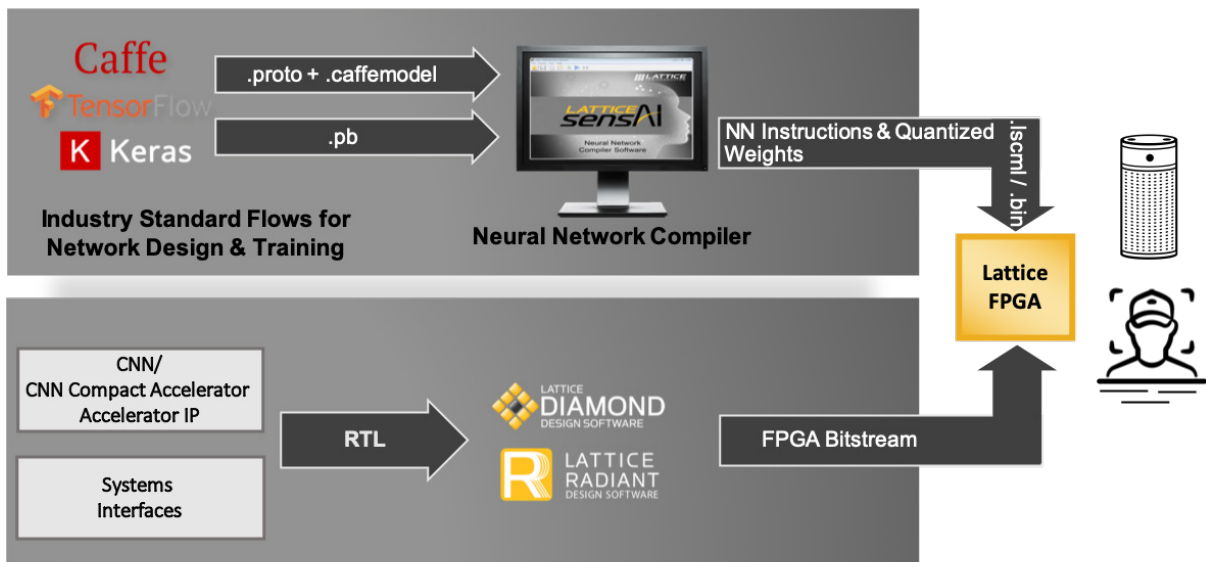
Caffe
TensorFlow
K Keras

.proto + .caffemodel

.pb

LATTICE
LATTICE sensAI
Neural Network Compiler Software

Industry Standard Flows for Network Design & Training

Neural Network Compiler

NN Instructions & Quantized Weights

.lscml / .bin

Lattice FPGA

CNN/ CNN Compact Accelerator Accelerator IP

Systems Interfaces

RTL

LATTICE DIAMOND DESIGN SOFTWARE

LATTICE RADIANT DESIGN SOFTWARE

FPGA Bitstream